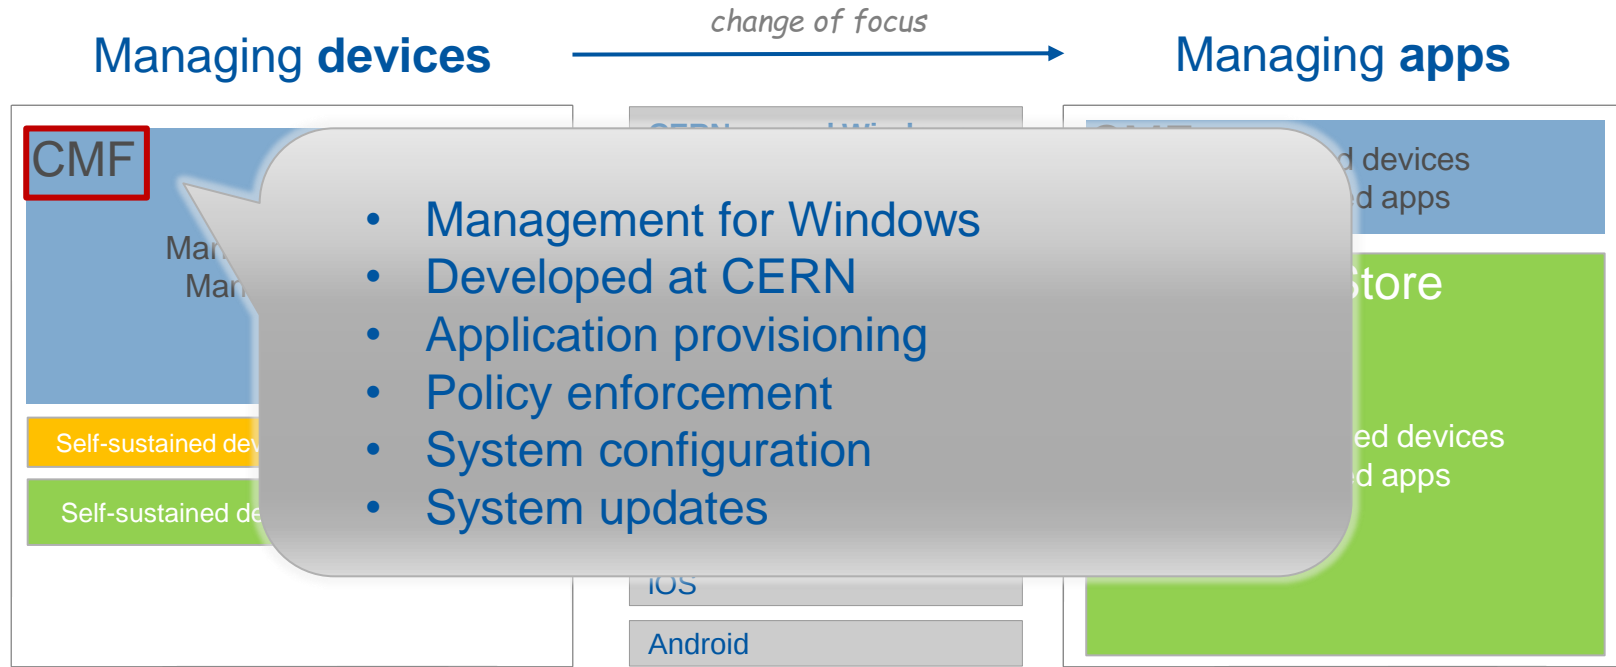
Managing devices

change of focus

Managing apps

CMF

Mar
Mar

Self-sustained dev

Self-sustained de

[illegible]

d devices
d apps

tore

ed devices
d apps

iOS

Android

- Management for Windows
- Developed at CERN
- Application provisioning
- Policy enforcement
- System configuration
- System updates